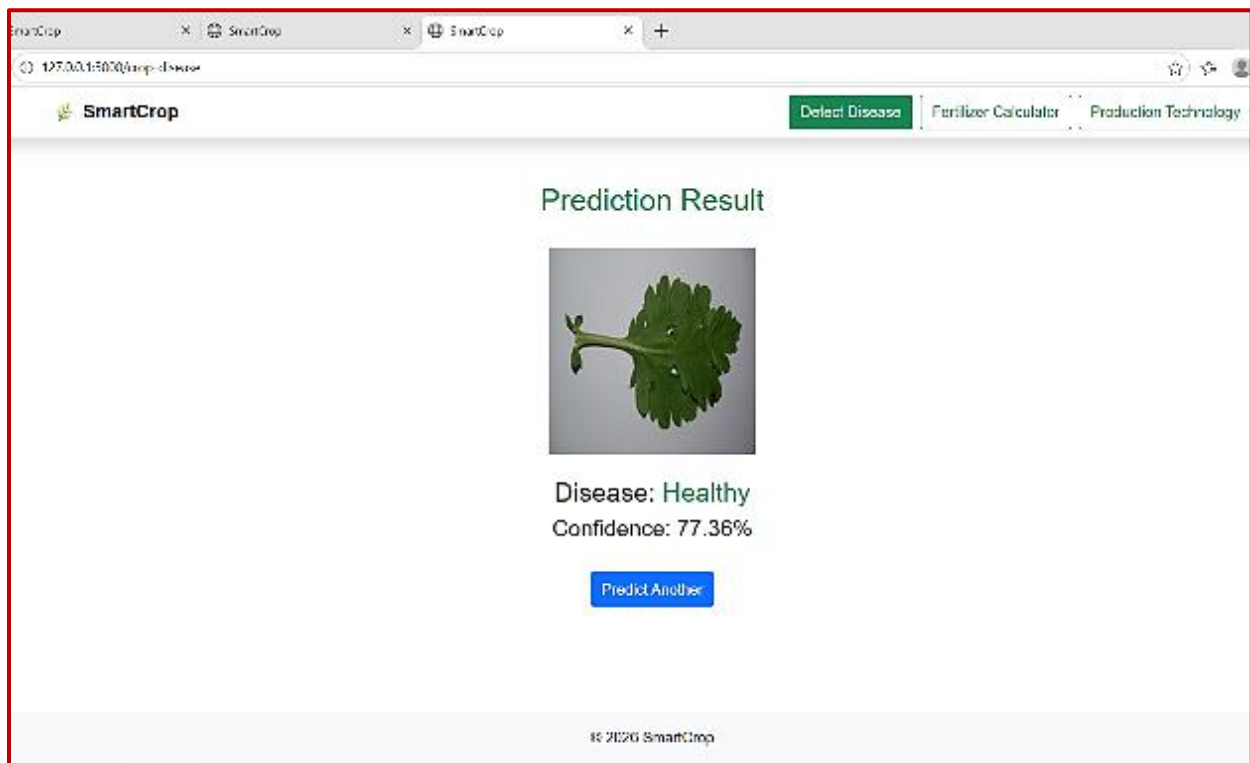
martCrop × SmartCrop × SmartCrop × +

127.0.0.1:5000/crop-disease

SmartCrop

Detect Disease Fertilizer Calculator Production Technology

Prediction Result

Disease: Healthy

Confidence: 77.36%

Predict Another

© 2026 SmartCrop